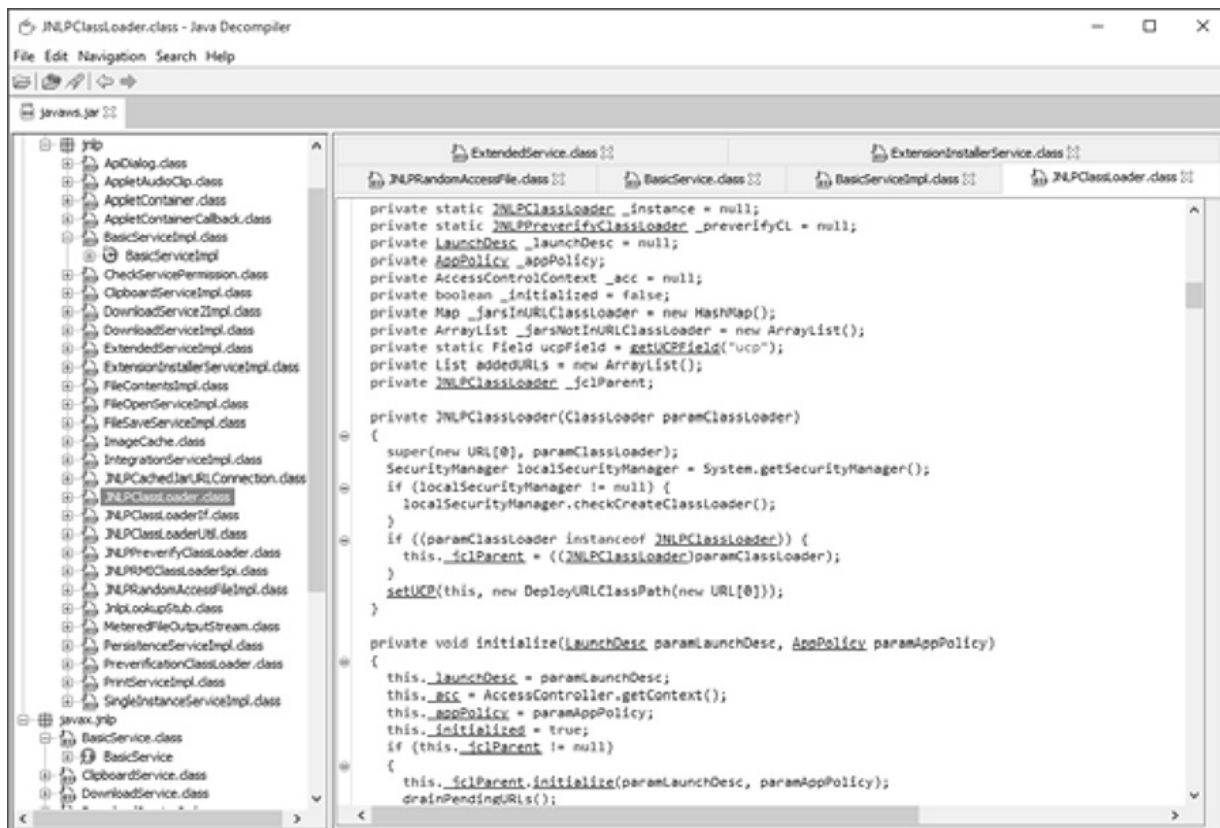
JNLPClassLoader.class - Java Decompiler

File Edit Navigation Search Help

javaws.jar

jnlp
ApiDialog.class
AppletAudioClip.class
AppletContainer.class
AppletContainerCallback.class
BasicServiceImpl.class
BasicServiceImpl
CheckServicePermission.class
ClipboardServiceImpl.class
DownloadService2Impl.class
DownloadServiceImpl.class
ExtendedServiceImpl.class
ExtensionInstallerServiceImpl.class
FileContentsImpl.class
FileOpenServiceImpl.class
FileSaveServiceImpl.class
ImageCache.class
IntegrationServiceImpl.class
JNLPCachedJarURLConnection.class
JNLPClassLoader.class
JNLPClassLoaderIf.class
JNLPClassLoaderUtil.class
JNLPPreverifyClassLoader.class
JNLPRMIClassLoaderSpi.class
JNLPRandomAccessFileImpl.class
JnlpLookupStub.class
MeteredFileOutputStream.class
PersistenceServiceImpl.class
PreverificationClassLoader.class
PrintServiceImpl.class
SingleInstanceServiceImpl.class
javax.jnlp
BasicService.class
BasicService
ClipboardService.class
DownloadService.class

ExtendedService.class
ExtensionInstallerService.class
JNLPRandomAccessFile.class
BasicService.class
BasicServiceImpl.class
JNLPClassLoader.class

private static JNLPClassLoader _instance = null;
private static JNLPPreverifyClassLoader _preverifyCL = null;
private LaunchDesc _launchDesc = null;
private AppPolicy _appPolicy;
private AccessControlContext _acc = null;
private boolean _initialized = false;
private Map _jarsInURLClassLoader = new HashMap();
private ArrayList _jarsNotInURLClassLoader = new ArrayList();
private static Field ucpField = getUCPField("ucp");
private List addedURLs = new ArrayList();
private JNLPClassLoader _jclParent;

private JNLPClassLoader(ClassLoader paramClassLoader)
{
  super(new URL[0], paramClassLoader);
  SecurityManager localSecurityManager = System.getSecurityManager();
  if (localSecurityManager != null) {
    localSecurityManager.checkCreateClassLoader();
  }
  if ((paramClassLoader instanceof JNLPClassLoader)) {
    this._jclParent = ((JNLPClassLoader)paramClassLoader);
  }
  setUCP(this, new DeployURLClassPath(new URL[0]));
}

private void initialize(LaunchDesc paramLaunchDesc, AppPolicy paramAppPolicy)
{
  this._launchDesc = paramLaunchDesc;
  this._acc = AccessController.getContext();
  this._appPolicy = paramAppPolicy;
  this._initialized = true;
  if (this._jclParent != null)
  {
    this._jclParent.initialize(paramLaunchDesc, paramAppPolicy);
    drainPendingURLs();